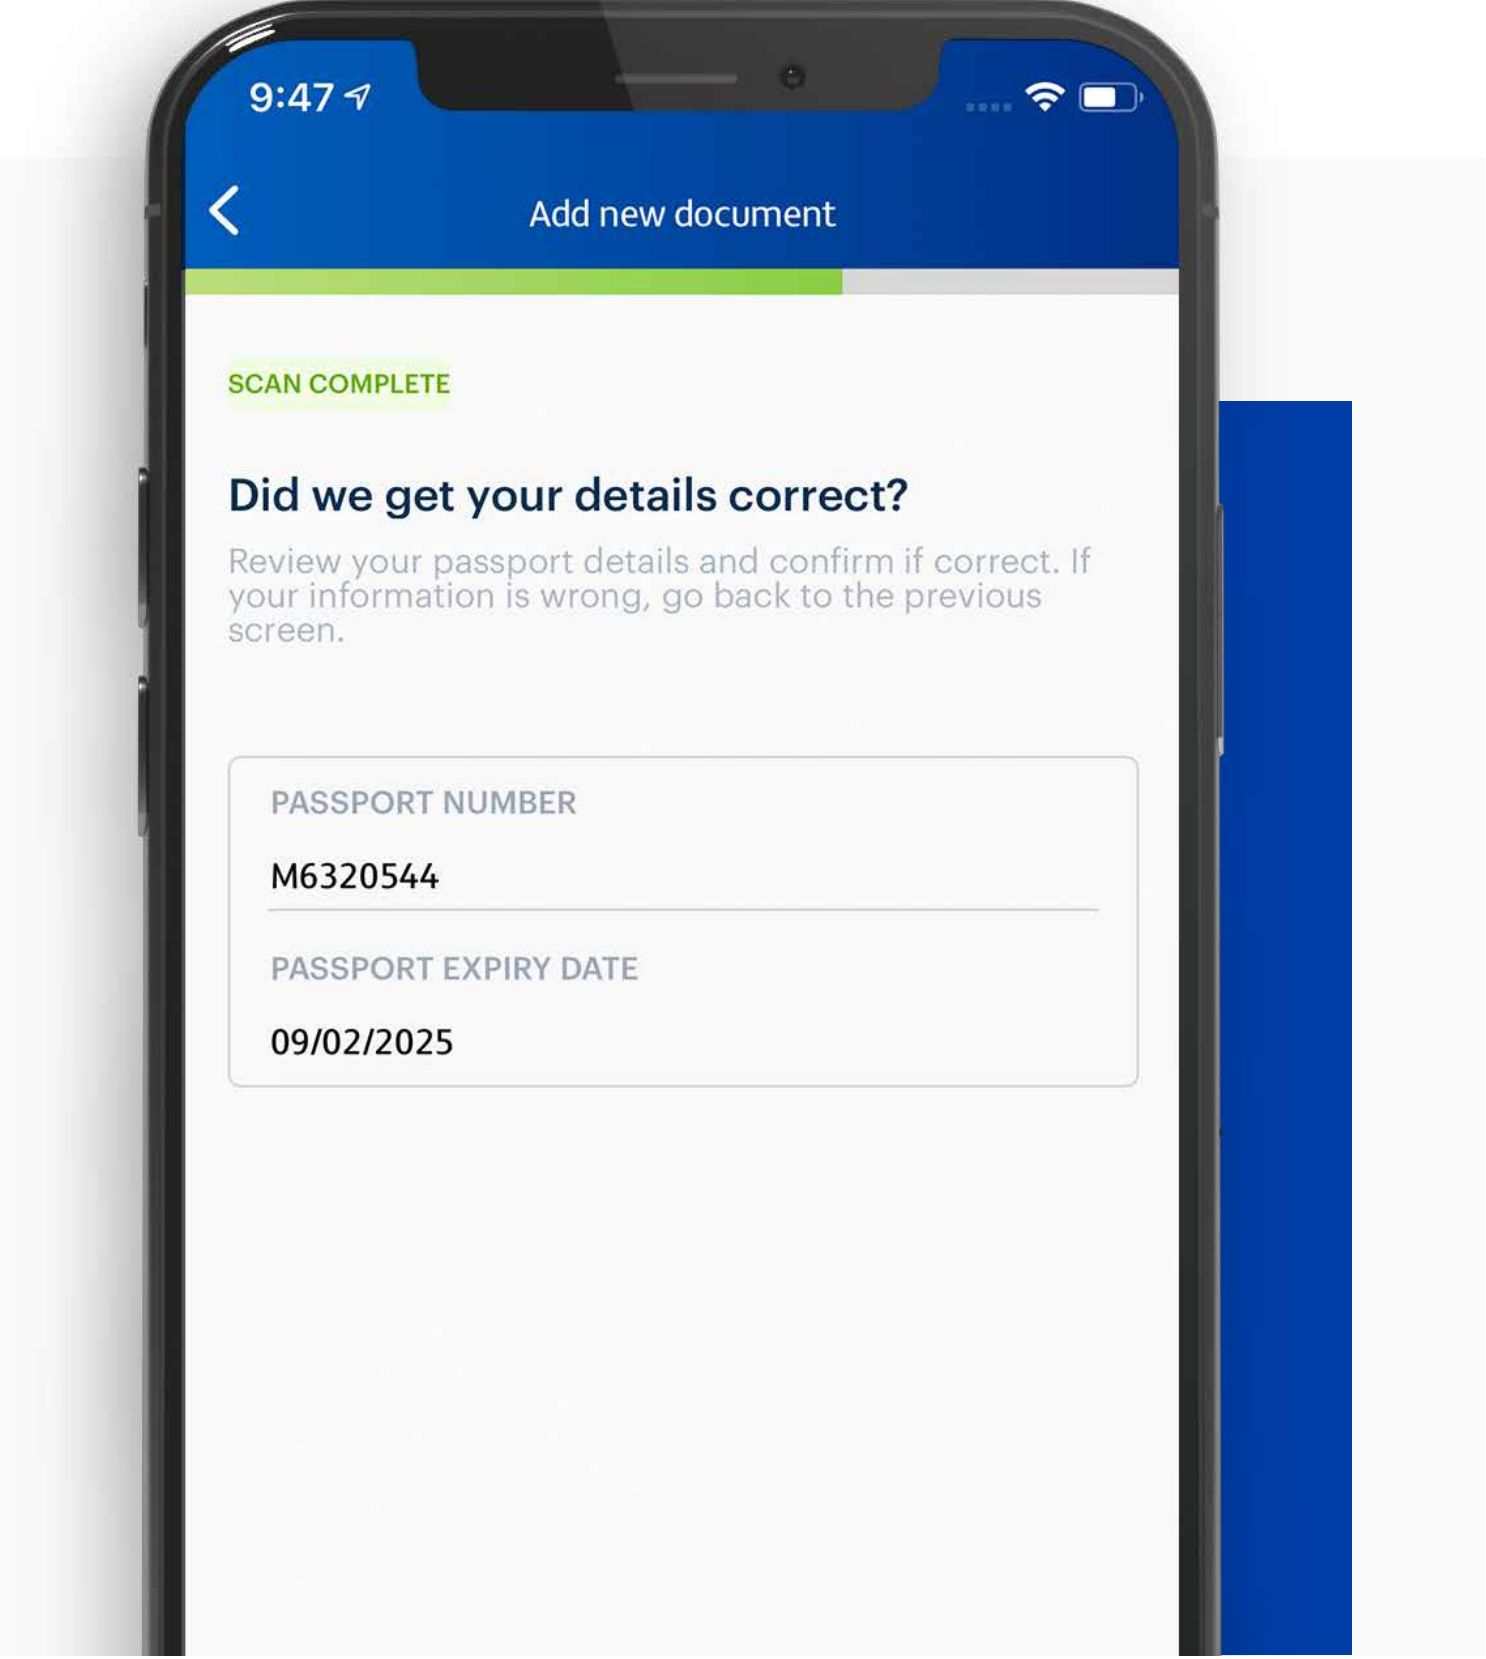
9:47

Add new document

SCAN COMPLETE

Did we get your details correct?

Review your passport details and confirm if correct. If your information is wrong, go back to the previous screen.

PASSPORT NUMBER

M6320544

PASSPORT EXPIRY DATE

09/02/2025